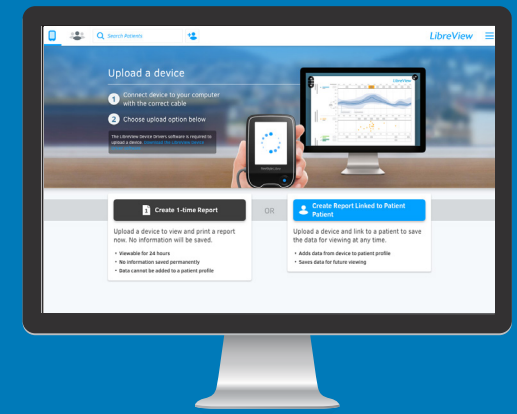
Search Patients

LibreView

Upload a device

1 Connect device to your computer with the correct cable

2 Choose upload option below

The LibreView Device Drivers software is required to upload a device. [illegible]

LibreView

Create 1-time Report

Upload a device to view and print a report now. No information will be saved.

• Viewable for 24 hours
• No information saved permanently
• Data cannot be added to a patient profile

OR

Create Report Linked to Patient Patient

Upload a device and link to a patient to save the data for viewing at any time.

• Adds data from device to patient profile
• Saves data for future viewing